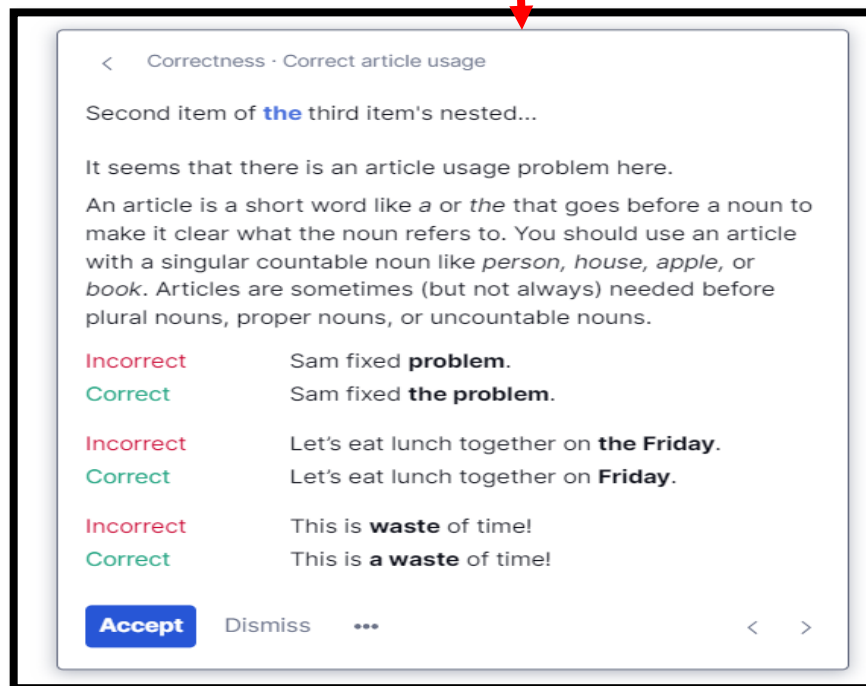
< Correctness · Correct article usage

Second item of the third item's nested...

It seems that there is an article usage problem here.

An article is a short word like *a* or *the* that goes before a noun to make it clear what the noun refers to. You should use an article with a singular countable noun like *person, house, apple,* or *book*. Articles are sometimes (but not always) needed before plural nouns, proper nouns, or uncountable nouns.

| | |
|---|---|
| Incorrect | Sam fixed **problem**. |
| Correct | Sam fixed **the problem**. |
| Incorrect | Let's eat lunch together on **the Friday**. |
| Correct | Let's eat lunch together on **Friday**. |
| Incorrect | This is **waste** of time! |
| Correct | This is **a waste** of time! |

Accept Dismiss ••• < >